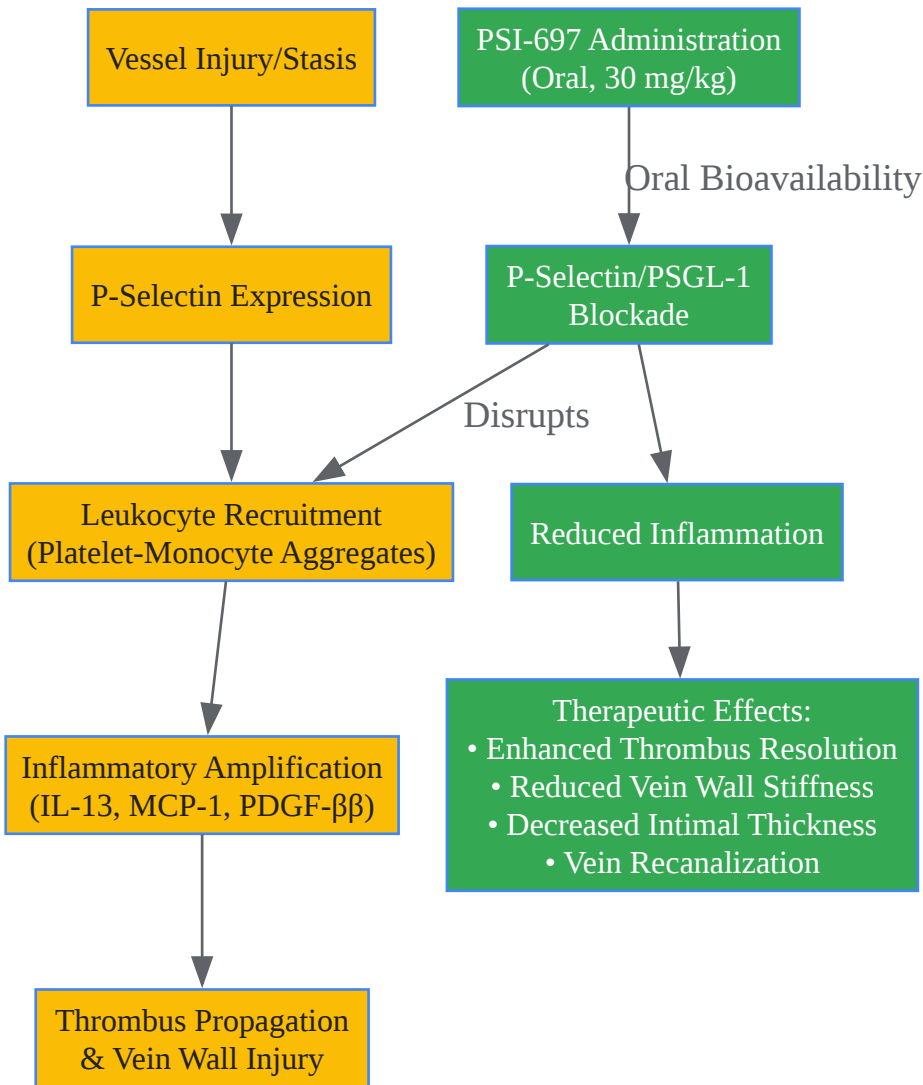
Vessel Injury/Stasis

PSI-697 Administration (Oral, 30 mg/kg)

Oral Bioavailability

P-Selectin Expression

P-Selectin/PSGL-1 Blockade

Disrupts

Leukocyte Recruitment (Platelet-Monocyte Aggregates)

Reduced Inflammation

Inflammatory Amplification (IL-13, MCP-1, PDGF-ββ)

Therapeutic Effects:
• Enhanced Thrombus Resolution
• Reduced Vein Wall Stiffness
• Decreased Intimal Thickness
• Vein Recanalization

Thrombus Propagation & Vein Wall Injury